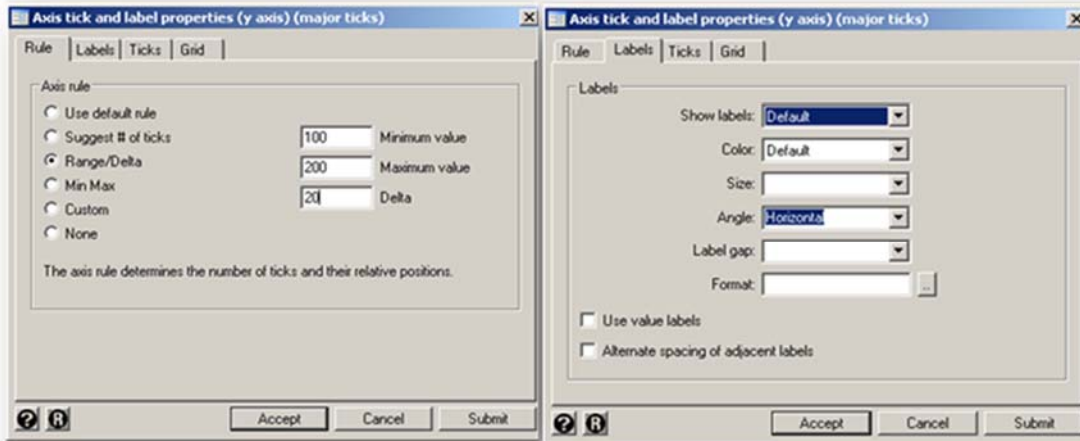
Axis tick and label properties (y axis) (major ticks)

Rule | Labels | Ticks | Grid

Axis rule

Use default rule

Suggest # of ticks

Range/Delta

Min Max

Custom

None

100 Minimum value

200 Maximum value

20 Delta

The axis rule determines the number of ticks and their relative positions.

Accept | Cancel | Submit

Axis tick and label properties (y axis) (major ticks)

Rule | Labels | Ticks | Grid

Labels

Show labels: Default

Color: Default

Size:

Angle: Horizonta

Label gap:

Format: ...

Use value labels

Alternate spacing of adjacent labels

Accept | Cancel | Submit